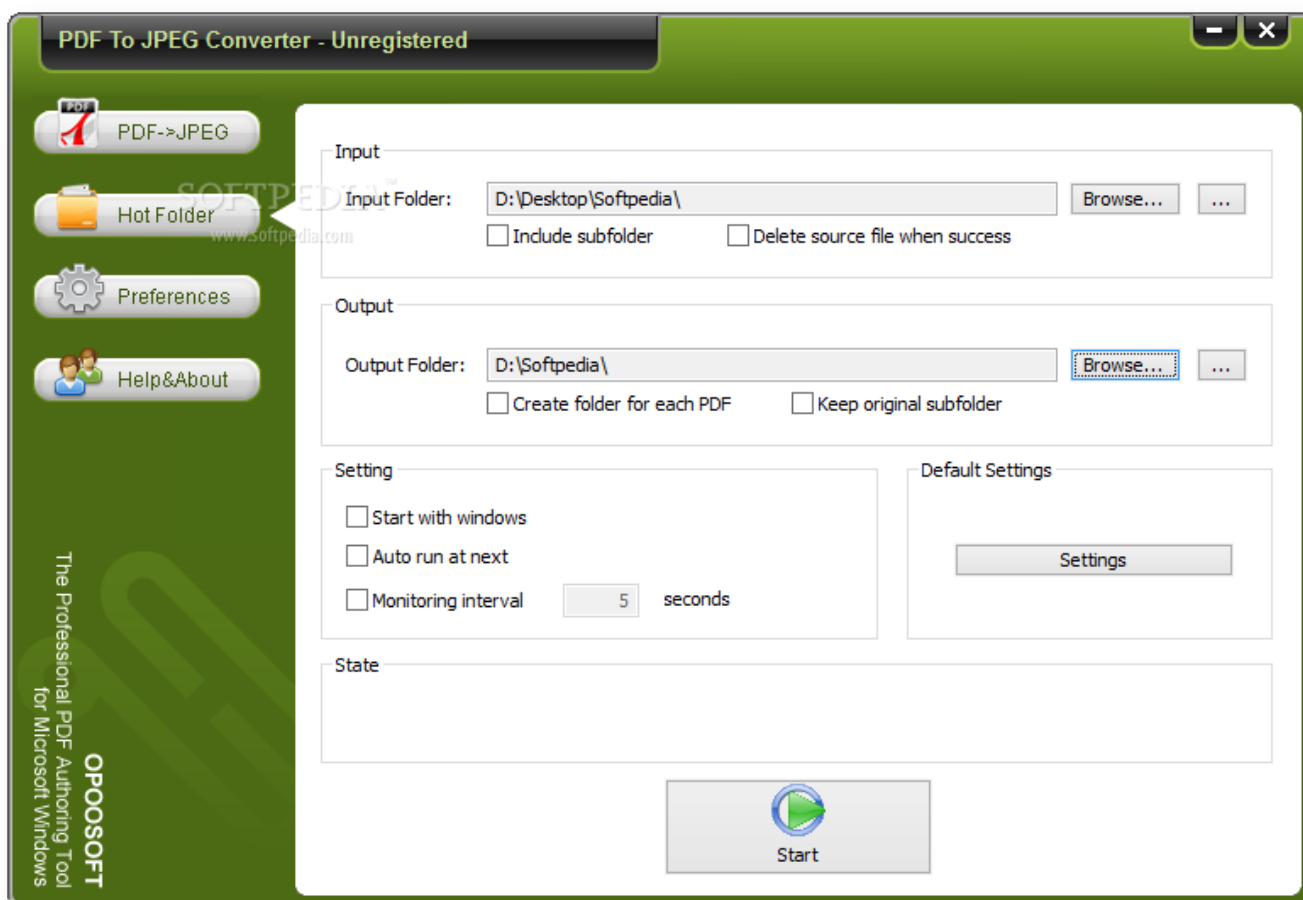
PDF To JPEG Converter - Unregistered

PDF

PDF->JPEG

Hot Folder

Preferences

Help&About

SOFTPEDIA™
www.softpedia.com

The Professional PDF Authoring Tool for Microsoft Windows

OPOOSOFT

Input

Input Folder: D:\Desktop\Softpedia\ Browse... ...

Include subfolder

Delete source file when success

Output

Output Folder: D:\Softpedia\ Browse... ...

Create folder for each PDF

Keep original subfolder

Setting

Start with windows

Auto run at next

Monitoring interval 5 seconds

Default Settings

Settings

State

Start